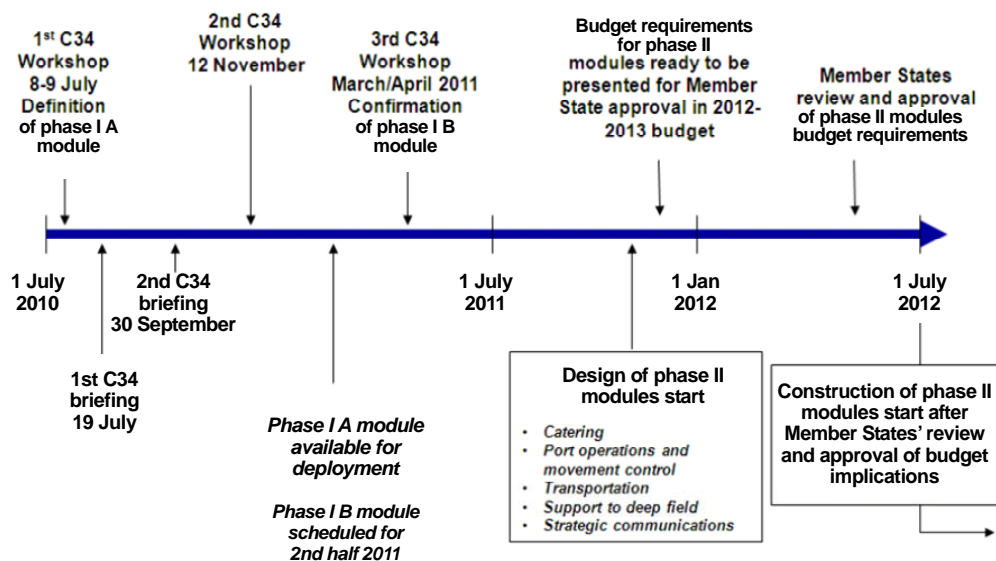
1st C34 Workshop 8-9 July Definition of phase I A module

2nd C34 Workshop 12 November

3rd C34 Workshop March/April 2011 Confirmation of phase I B module

Budget requirements for phase II modules ready to be presented for Member State approval in 2012-2013 budget

Member States review and approval of phase II modules budget requirements

1 July 2010

2nd C34 briefing 30 September

1 July 2011

1 Jan 2012

1 July 2012

1st C34 briefing 19 July

Phase I A module available for deployment

Phase I B module scheduled for 2nd half 2011

Design of phase II modules start

- Catering
- Port operations and movement control
- Transportation
- Support to deep field
- Strategic communications

Construction of phase II modules start after Member States' review and approval of budget implications